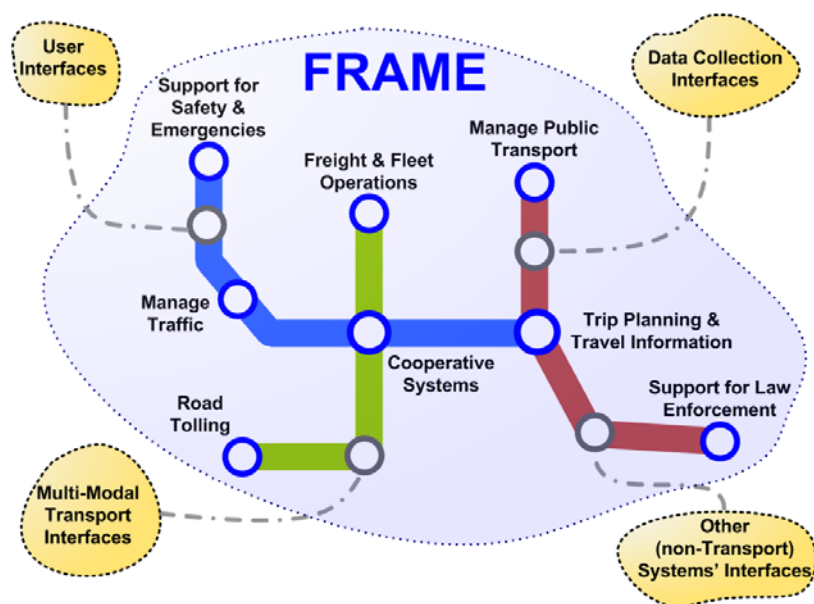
FRAME

User Interfaces

Data Collection Interfaces

Support for Safety & Emergencies

Freight & Fleet Operations

Manage Public Transport

Manage Traffic

Trip Planning & Travel Information

Cooperative Systems

Road Tolling

Support for Law Enforcement

Multi-Modal Transport Interfaces

Other (non-Transport) Systems' Interfaces